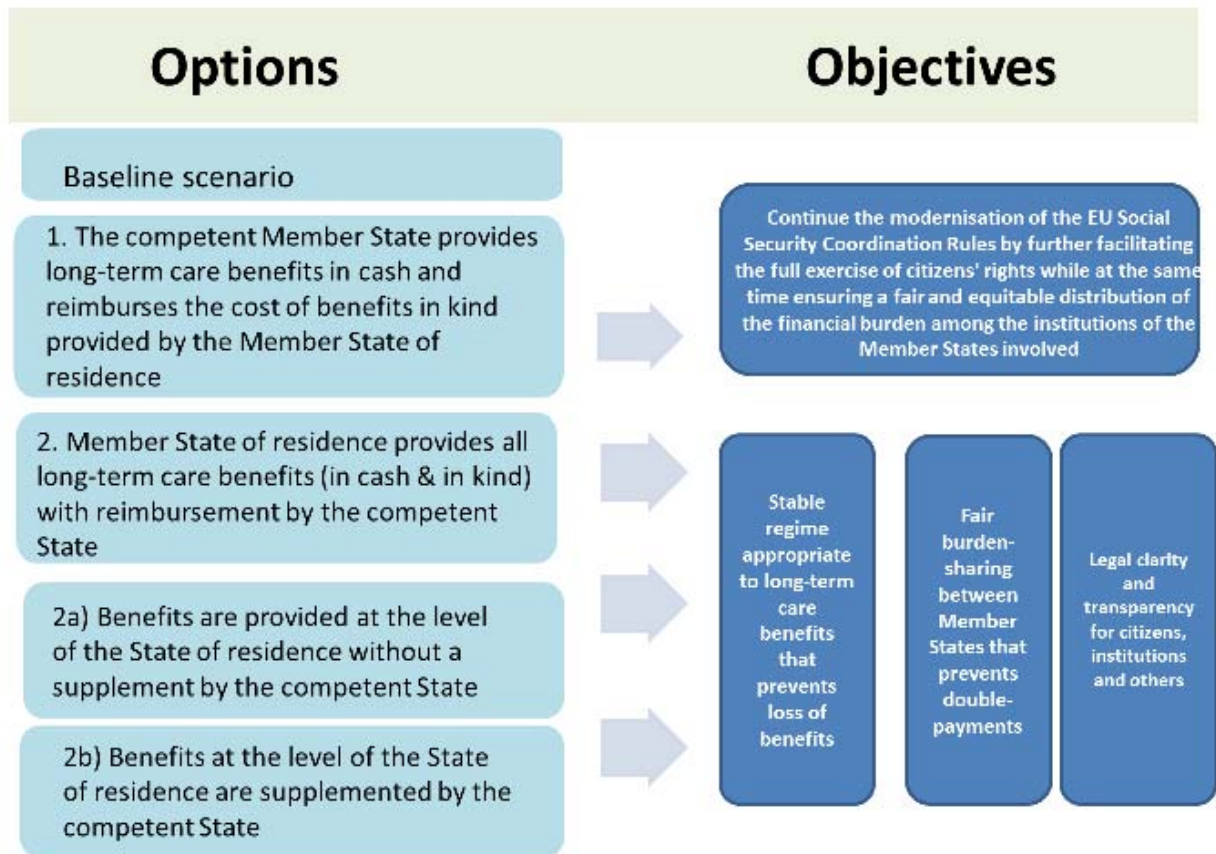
Options

Objectives

Baseline scenario

1. The competent Member State provides long-term care benefits in cash and reimburses the cost of benefits in kind provided by the Member State of residence

2. Member State of residence provides all long-term care benefits (in cash & in kind) with reimbursement by the competent State

2a) Benefits are provided at the level of the State of residence without a supplement by the competent State

2b) Benefits at the level of the State of residence are supplemented by the competent State

Continue the modernisation of the EU Social Security Coordination Rules by further facilitating the full exercise of citizens' rights while at the same time ensuring a fair and equitable distribution of the financial burden among the institutions of the Member States involved

Stable regime appropriate to long-term care benefits that prevents loss of benefits

Fair burden-sharing between Member States that prevents double-payments

Legal clarity and transparency for citizens, institutions and others